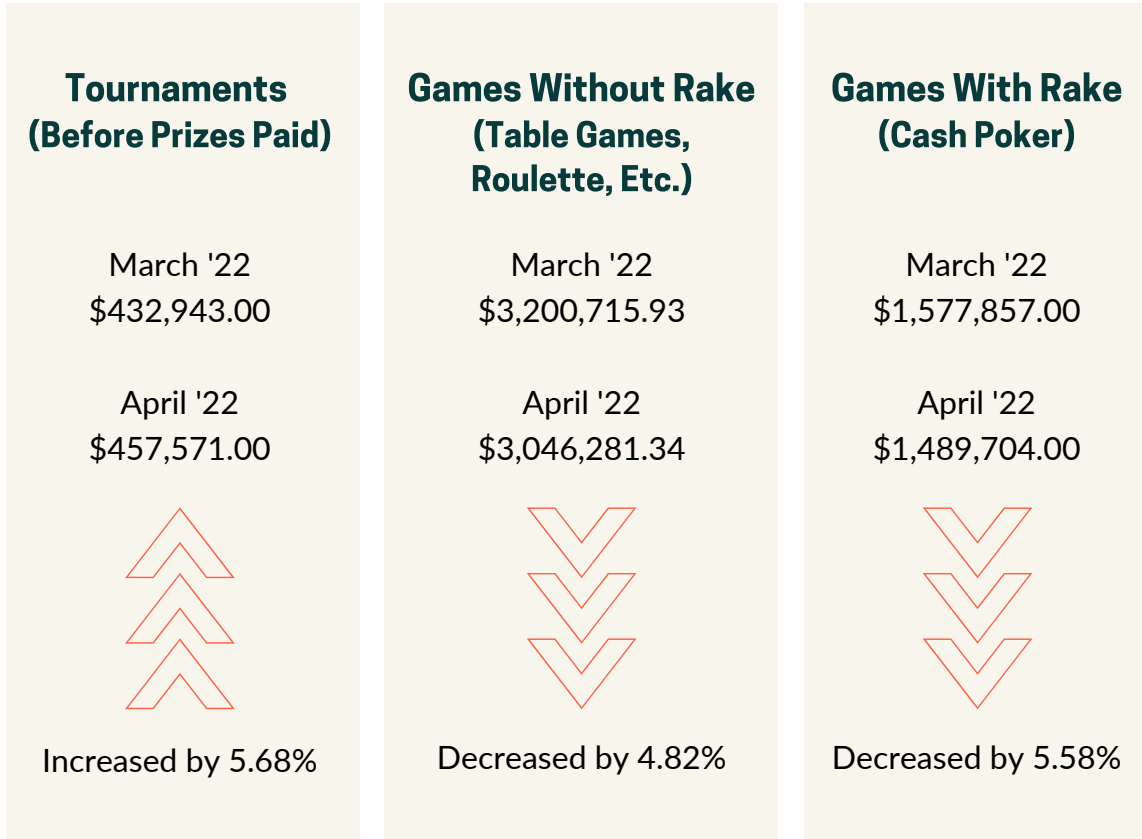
Tournaments (Before Prizes Paid)

March '22
\$432,943.00

April '22
\$457,571.00

Increased by 5.68%

Games Without Rake (Table Games, Roulette, Etc.)

March '22
\$3,200,715.93

April '22
\$3,046,281.34

Decreased by 4.82%

Games With Rake (Cash Poker)

March '22
\$1,577,857.00

April '22
\$1,489,704.00

Decreased by 5.58%